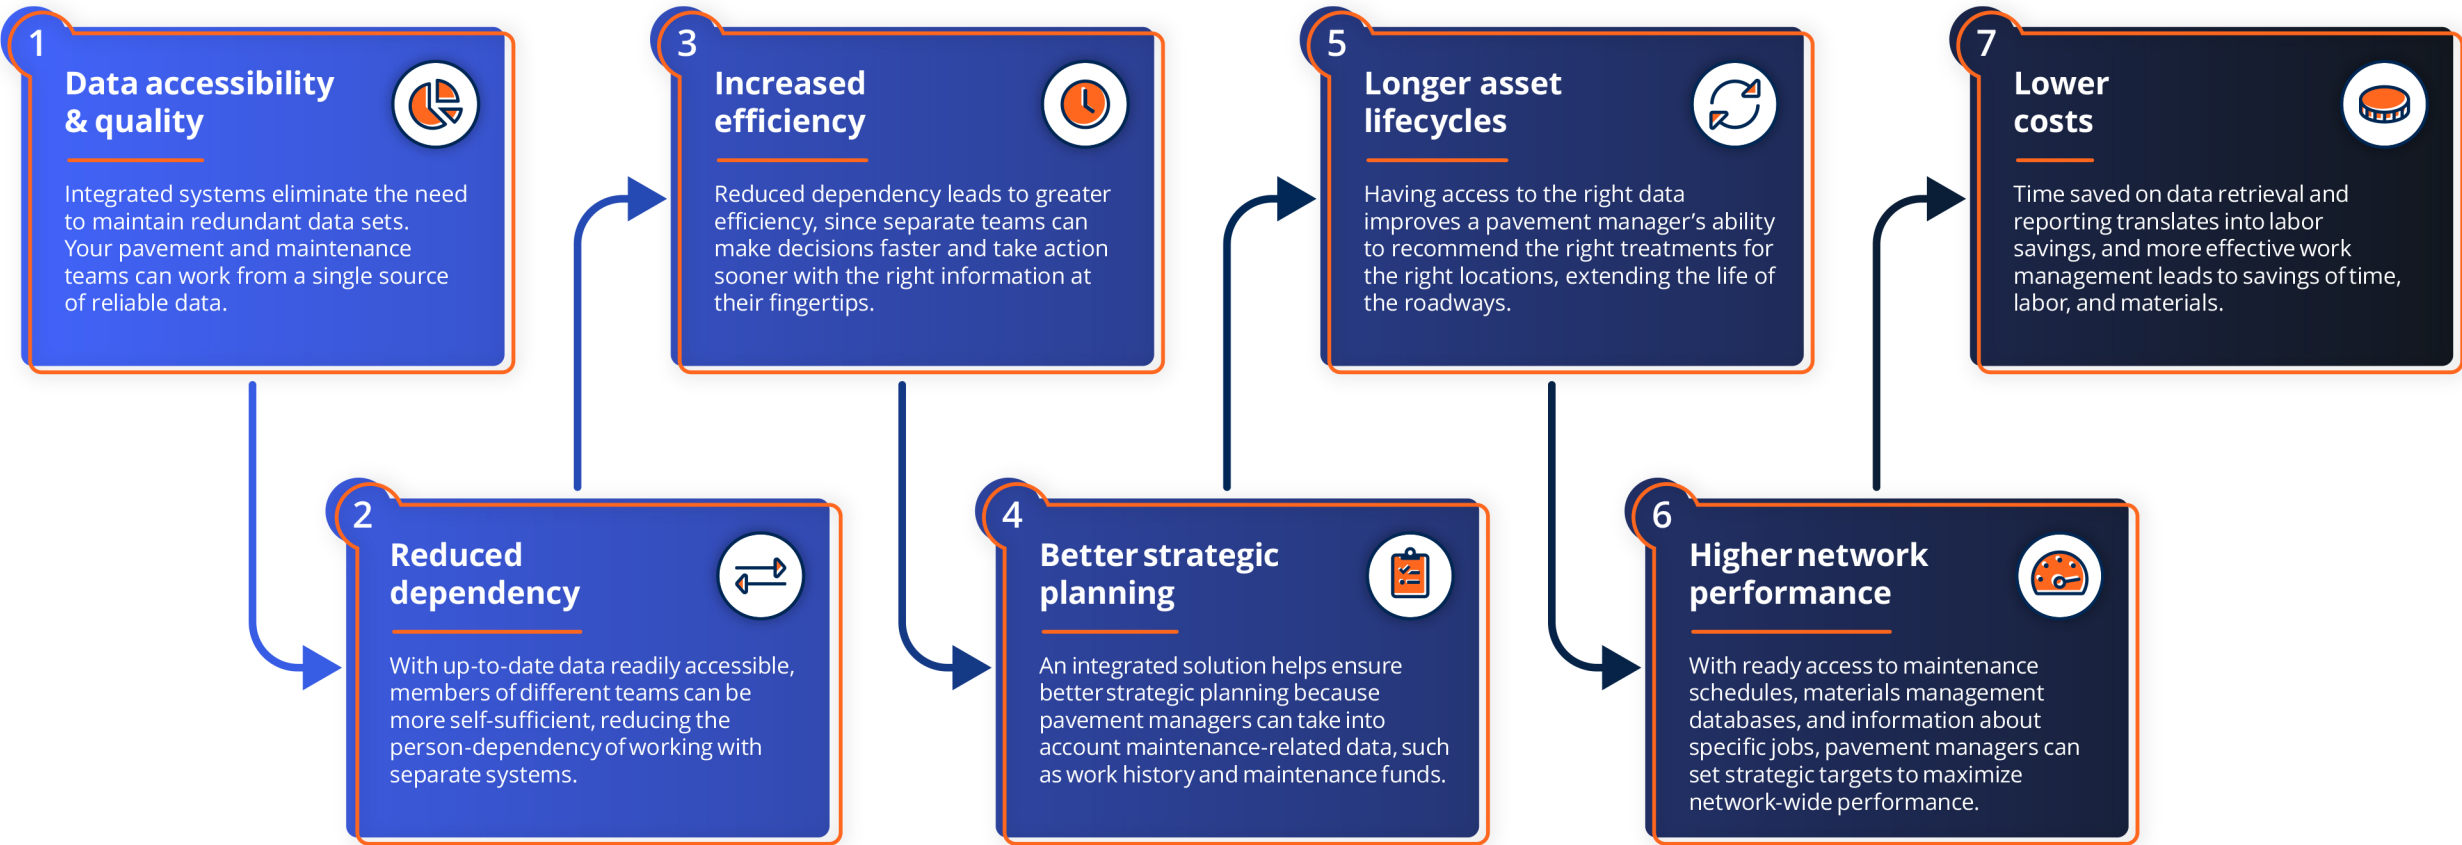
1
Data accessibility & quality

Integrated systems eliminate the need to maintain redundant data sets. Your pavement and maintenance teams can work from a single source of reliable data.

2
Reduced dependency

With up-to-date data readily accessible, members of different teams can be more self-sufficient, reducing the person-dependency of working with separate systems.

3
Increased efficiency

Reduced dependency leads to greater efficiency, since separate teams can make decisions faster and take action sooner with the right information at their fingertips.

4
Better strategic planning

An integrated solution helps ensure better strategic planning because pavement managers can take into account maintenance-related data, such as work history and maintenance funds.

5
Longer asset lifecycles

Having access to the right data improves a pavement manager's ability to recommend the right treatments for the right locations, extending the life of the roadways.

6
Higher network performance

With ready access to maintenance schedules, materials management databases, and information about specific jobs, pavement managers can set strategic targets to maximize network-wide performance.

7
Lower costs

Time saved on data retrieval and reporting translates into labor savings, and more effective work management leads to savings of time, labor, and materials.